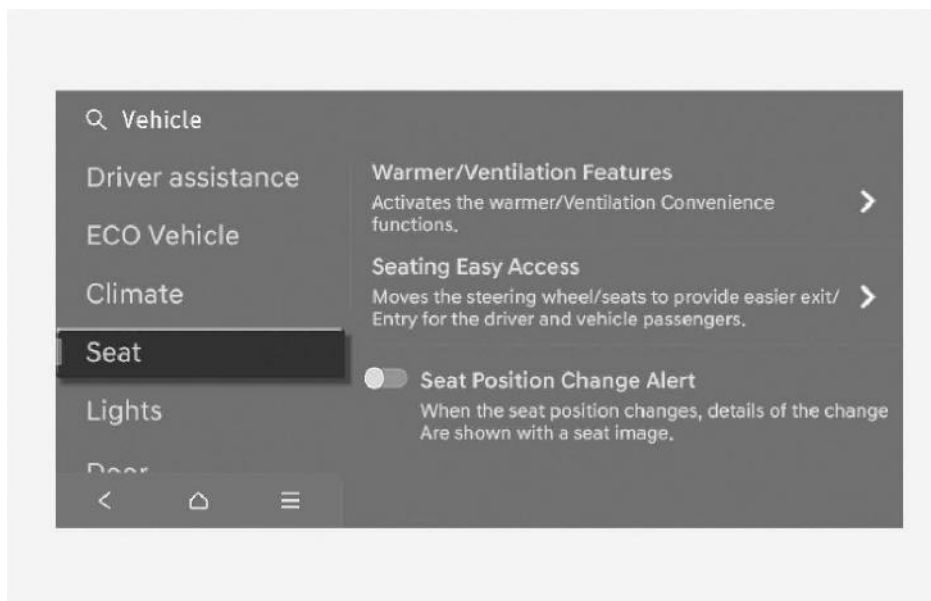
Vehicle

Driver assistance

ECO Vehicle

Climate

Seat

Lights

Door

Warmer/Ventilation Features

Activates the warmer/Ventilation Convenience functions.

Seating Easy Access

Moves the steering wheel/seats to provide easier exit/ Entry for the driver and vehicle passengers.

Seat Position Change Alert

When the seat position changes, details of the change Are shown with a seat image.